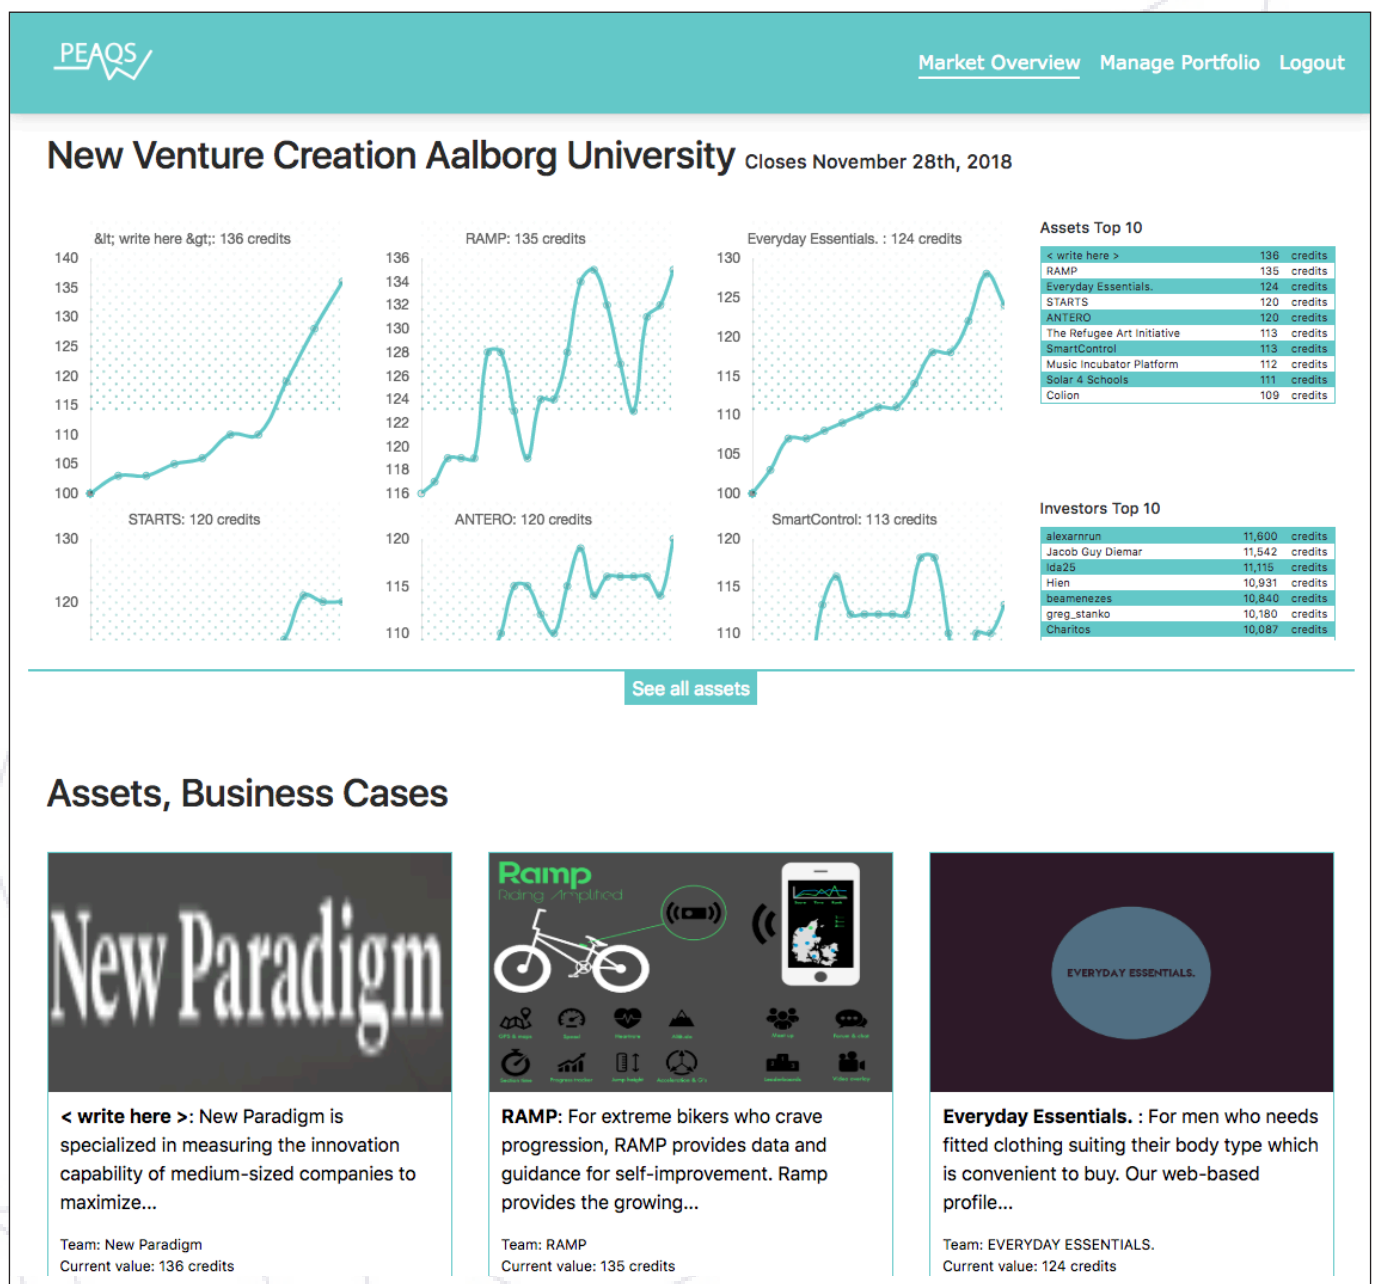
PEAQS

Market Overview Manage Portfolio Logout

New Venture Creation Aalborg University Closes November 28th, 2018

&lt; write here &gt;: 136 credits

140 135 130 125 120 115 110 105 100

RAMP: 135 credits

136 134 132 130 128 126 124 122 120 118 116

Everyday Essentials. : 124 credits

130 125 120 115 110 105 100

STARTS: 120 credits

130 120

ANTERO: 120 credits

120 115 110

SmartControl: 113 credits

120 115 110

Assets Top 10

| | | |
|---|---|---|
| < write here > | 136 | credits |
| RAMP | 135 | credits |
| Everyday Essentials. | 124 | credits |
| STARTS | 120 | credits |
| ANTERO | 120 | credits |
| The Refugee Art Initiative | 113 | credits |
| SmartControl | 113 | credits |
| Music Incubator Platform | 112 | credits |
| Solar 4 Schools | 111 | credits |
| Colion | 109 | credits |

Investors Top 10

| | | |
|---|---|---|
| alexarnrun | 11,600 | credits |
| Jacob Guy Diemar | 11,542 | credits |
| Ida25 | 11,115 | credits |
| Hien | 10,931 | credits |
| beamenezes | 10,840 | credits |
| greg_stanko | 10,180 | credits |
| Charitos | 10,087 | credits |

See all assets

Assets, Business Cases

New Paradigm

< write here >: New Paradigm is specialized in measuring the innovation capability of medium-sized companies to maximize...

Team: New Paradigm
Current value: 136 credits

Ramp
Riding Amplified

RAMP: For extreme bikers who crave progression, RAMP provides data and guidance for self-improvement. Ramp provides the growing...

Team: RAMP
Current value: 135 credits

EVERYDAY ESSENTIALS.

Everyday Essentials. : For men who needs fitted clothing suiting their body type which is convenient to buy. Our web-based profile...

Team: EVERYDAY ESSENTIALS.
Current value: 124 credits